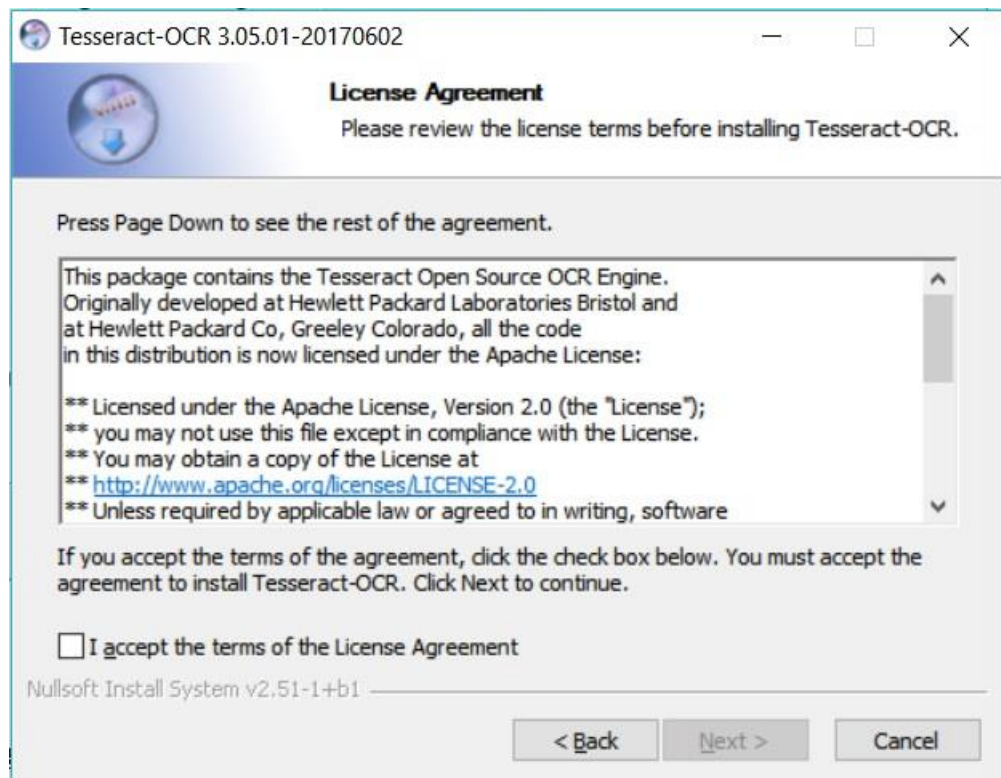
Tesseract-OCR 3.05.01-20170602

License Agreement

Please review the license terms before installing Tesseract-OCR.

Press Page Down to see the rest of the agreement.

This package contains the Tesseract Open Source OCR Engine.
Originally developed at Hewlett Packard Laboratories Bristol and
at Hewlett Packard Co, Greeley Colorado, all the code
in this distribution is now licensed under the Apache License:

** Licensed under the Apache License, Version 2.0 (the "License");
** you may not use this file except in compliance with the License.
** You may obtain a copy of the License at
** http://www.apache.org/licenses/LICENSE-2.0
** Unless required by applicable law or agreed to in writing, software

If you accept the terms of the agreement, click the check box below. You must accept the agreement to install Tesseract-OCR. Click Next to continue.

I accept the terms of the License Agreement

Nullsoft Install System v2.51-1+b1

< Back

Next >

Cancel